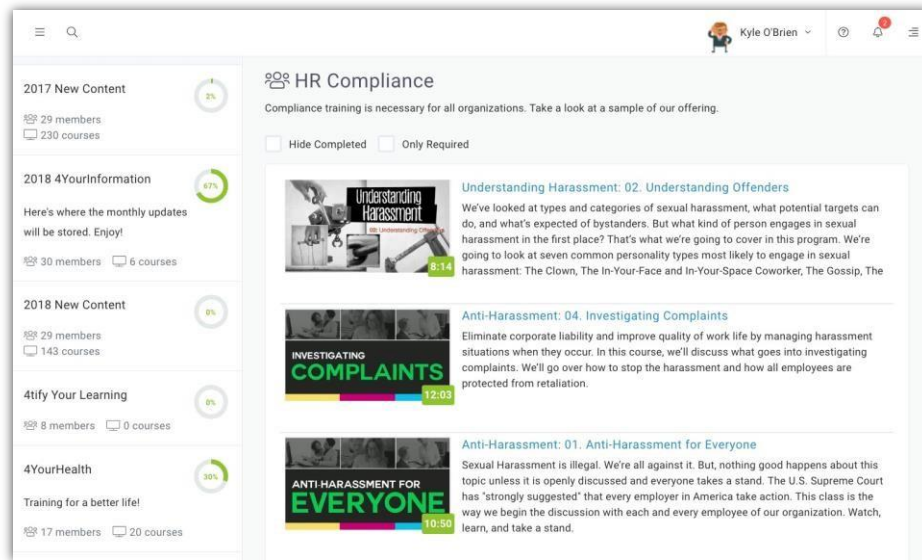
Kyle O'Brien

2

2017 New Content

2%

29 members

230 courses

2018 4YourInformation

67%

Here's where the monthly updates will be stored. Enjoy!

30 members 6 courses

2018 New Content

0%

29 members

143 courses

4tify Your Learning

0%

8 members 0 courses

4YourHealth

30%

Training for a better life!

17 members 20 courses

HR Compliance

Compliance training is necessary for all organizations. Take a look at a sample of our offering.

Hide Completed Only Required

Understanding Harassment

8:14

Understanding Harassment: 02. Understanding Offenders

We've looked at types and categories of sexual harassment, what potential targets can do, and what's expected of bystanders. But what kind of person engages in sexual harassment in the first place? That's what we're going to cover in this program. We're going to look at seven common personality types most likely to engage in sexual harassment: The Clown, The In-Your-Face and In-Your-Space Coworker, The Gossip, The

INVESTIGATING COMPLAINTS

12:03

Anti-Harassment: 04. Investigating Complaints

Eliminate corporate liability and improve quality of work life by managing harassment situations when they occur. In this course, we'll discuss what goes into investigating complaints. We'll go over how to stop the harassment and how all employees are protected from retaliation.

ANTI-HARASSMENT FOR EVERYONE

10:50

Anti-Harassment: 01. Anti-Harassment for Everyone

Sexual Harassment is illegal. We're all against it. But, nothing good happens about this topic unless it is openly discussed and everyone takes a stand. The U.S. Supreme Court has "strongly suggested" that every employer in America take action. This class is the way we begin the discussion with each and every employee of our organization. Watch, learn, and take a stand.